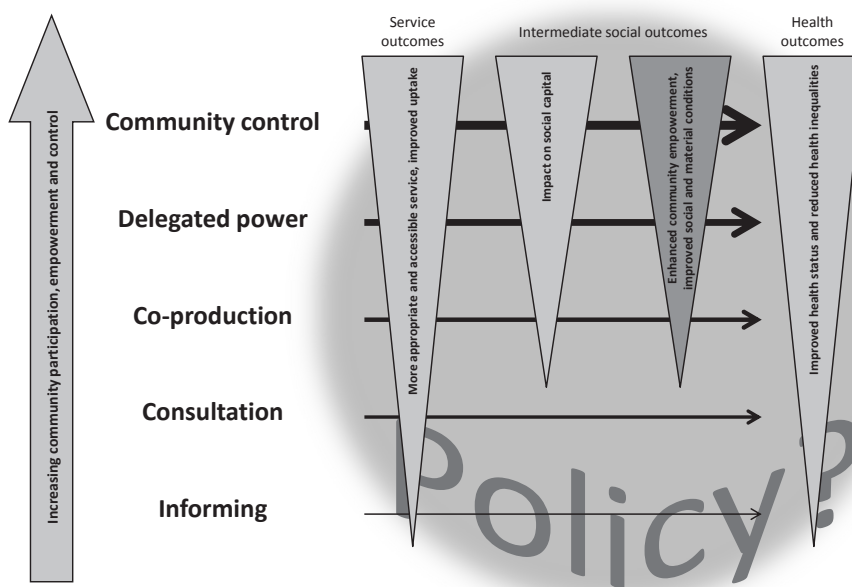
Increasing community participation, empowerment and control

Service outcomes

Intermediate social outcomes

Health outcomes

Community control

Delegated power

Co-production

Consultation

Informing

More appropriate and accessible service, improved uptake

Impact on social capital

Enhanced community empowerment, improved social and material conditions

Improved health status and reduced health inequalities

Policy?